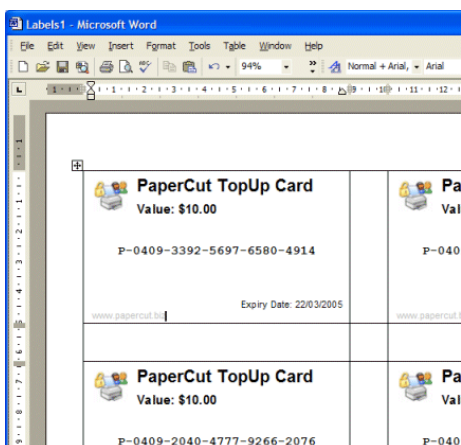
Labels1 - Microsoft Word

File Edit View Insert Format Tools Table Window Help

94% Normal + Arial, Arial

PaperCut TopUp Card
Value: $10.00

P-0409-3392-5697-6580-4914

Expiry Date: 22/03/2005

www.papercut.biz

Pa
Val

P-040

www.papercut

PaperCut TopUp Card
Value: $10.00

P-0409-2040-4777-9266-2076

Pa
Val

P-040